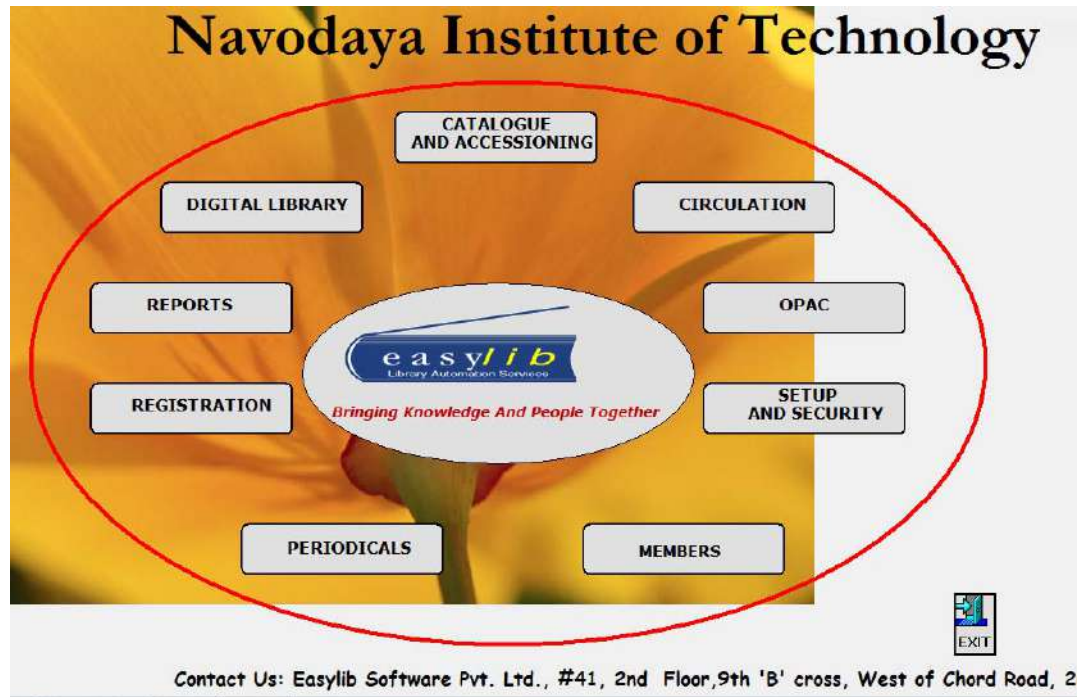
Navodaya Institute of Technology

CATALOGUE AND ACCESSIONING

DIGITAL LIBRARY

CIRCULATION

REPORTS

OPAC

easylib
Library Automation Services

Bringing Knowledge And People Together

REGISTRATION

SETUP AND SECURITY

PERIODICALS

MEMBERS

EXIT

Contact Us: Easylib Software Pvt. Ltd., #41, 2nd Floor,9th 'B' cross, West of Chord Road, 2